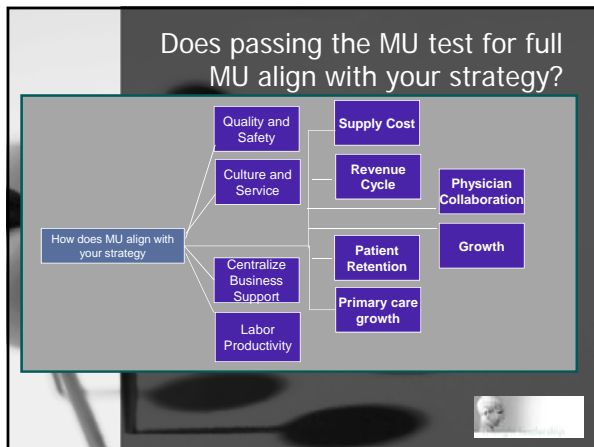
Does passing the MU test for full MU align with your strategy?

How does MU align with your strategy

Quality and Safety

Culture and Service

Centralize Business Support

Labor Productivity

Supply Cost

Revenue Cycle

Patient Retention

Primary care growth

Physician Collaboration

Growth